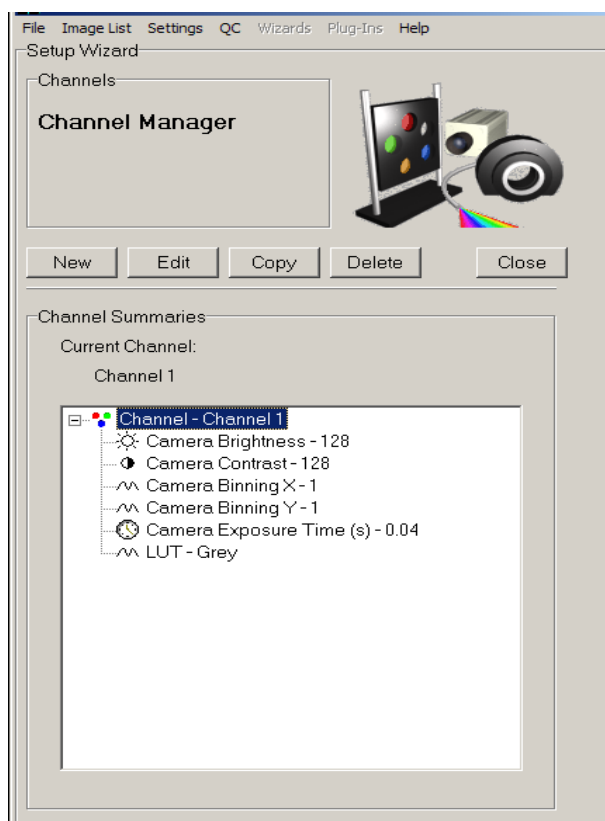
File Image List Settings QC Wizards Plug-Ins Help

Setup Wizard

Channels

Channel Manager

New Edit Copy Delete Close

Channel Summaries

Current Channel:

Channel 1

Channel - Channel 1
Camera Brightness - 128
Camera Contrast - 128
Camera Binning X - 1
Camera Binning Y - 1
Camera Exposure Time (s) - 0.04
LUT - Grey